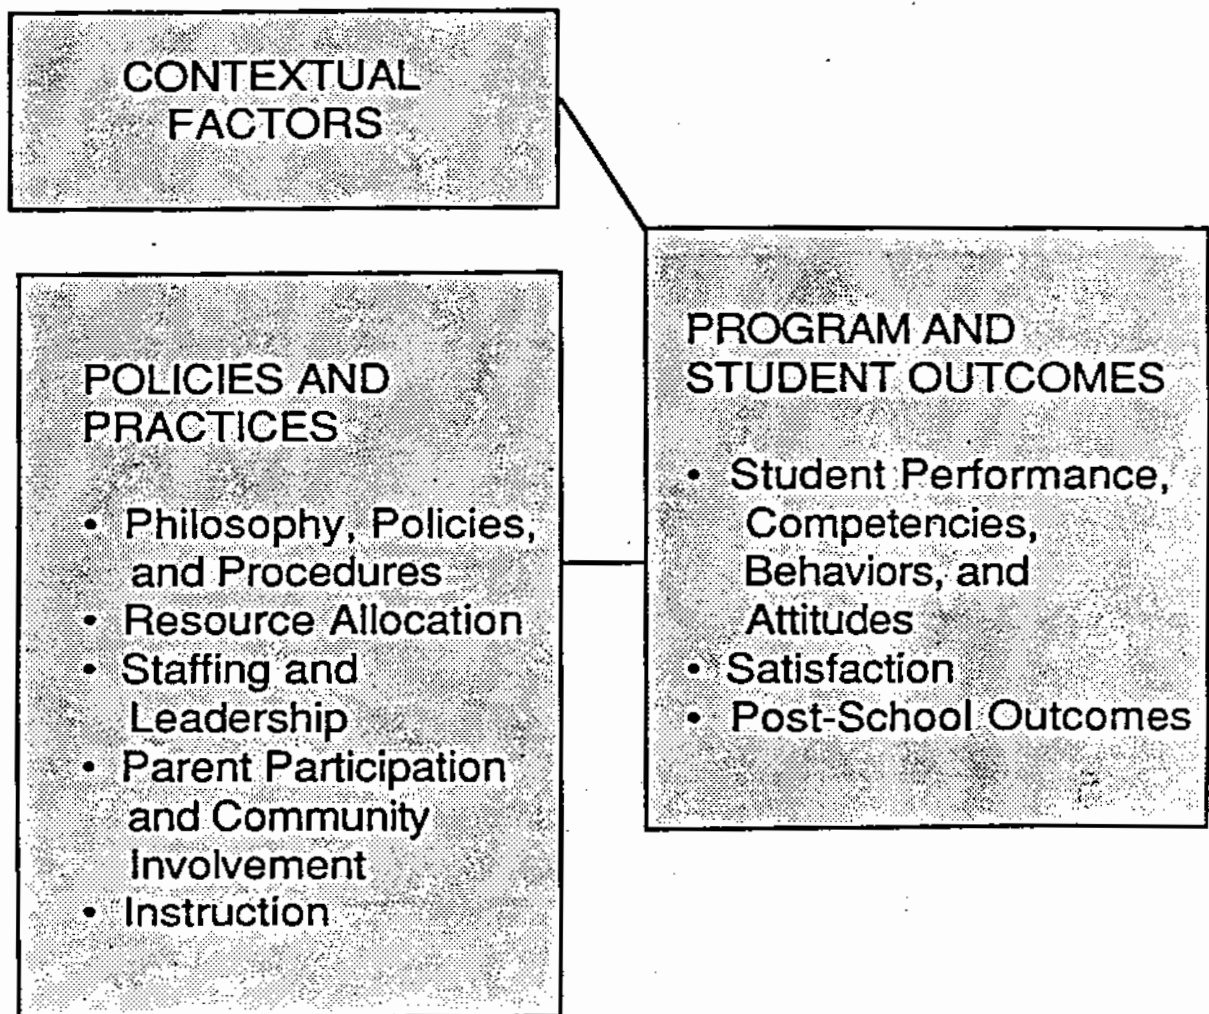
CONTEXTUAL FACTORS

POLICIES AND PRACTICES

• Philosophy, Policies, and Procedures
• Resource Allocation
• Staffing and Leadership
• Parent Participation and Community Involvement
• Instruction

PROGRAM AND STUDENT OUTCOMES

• Student Performance, Competencies, Behaviors, and Attitudes
• Satisfaction
• Post-School Outcomes